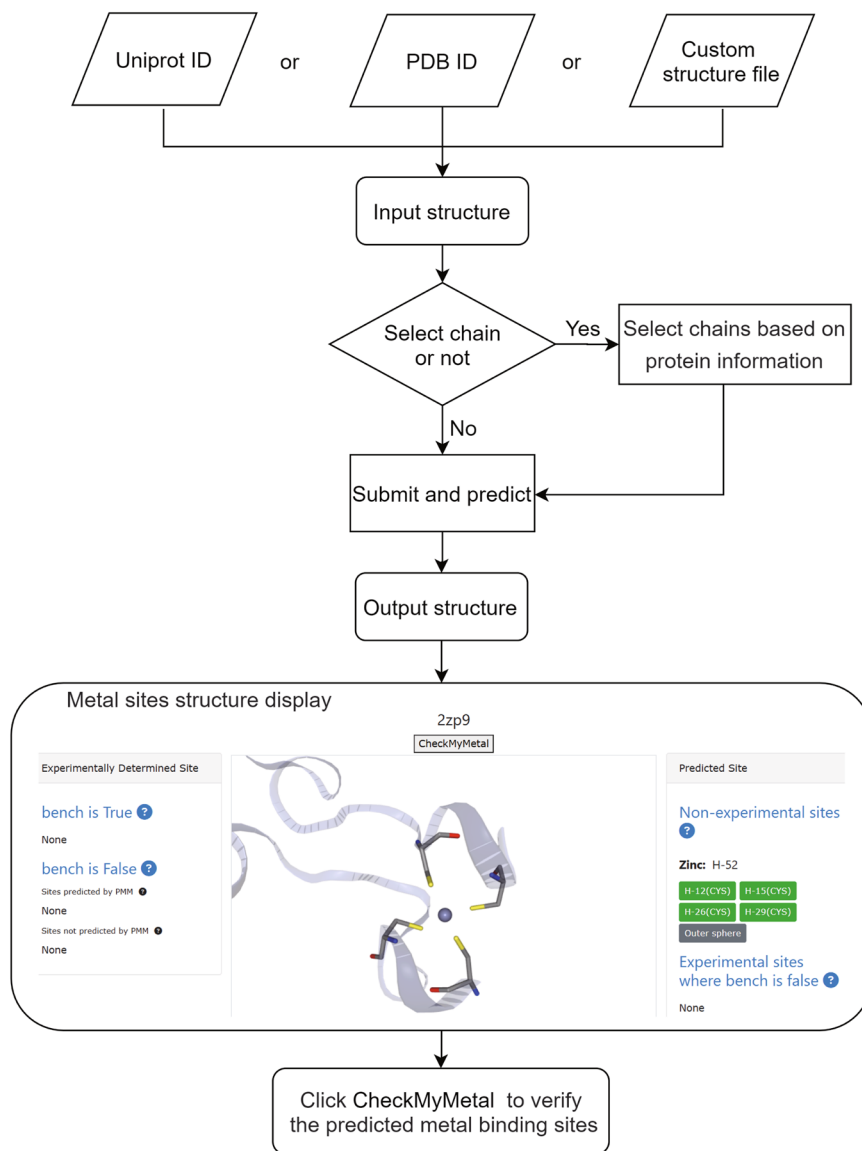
Uniprot ID

or

PDB ID

or

Custom structure file

Input structure

Select chain or not

Yes

Select chains based on protein information

No

Submit and predict

Output structure

Metal sites structure display

2zp9

CheckMyMetal

Experimentally Determined Site

bench is True ?

None

bench is False ?

Sites predicted by PMM ?

None

Sites not predicted by PMM ?

None

Predicted Site

Non-experimental sites ?

Zinc: H-52

H-12(CYS) H-15(CYS) H-26(CYS) H-29(CYS)

Outer sphere

Experimental sites where bench is false ?

None

Click CheckMyMetal to verify the predicted metal binding sites